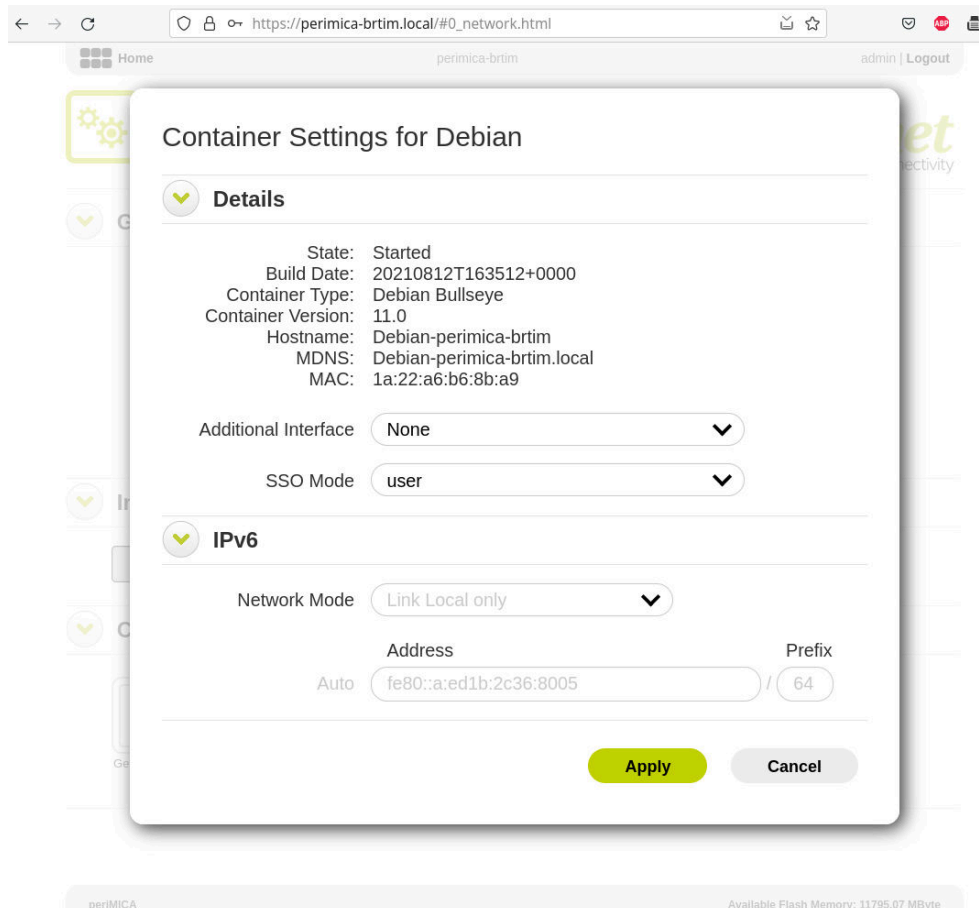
https://perimica-brtim.local/#0_network.html

Home
perimica-brtim
admin | Logout

et
ectivity

G

In

C

Ge

Container Settings for Debian

Details

| | |
|---|---|
| State: | Started |
| Build Date: | 20210812T163512+0000 |
| Container Type: | Debian Bullseye |
| Container Version: | 11.0 |
| Hostname: | Debian-perimica-brtim |
| MDNS: | Debian-perimica-brtim.local |
| MAC: | 1a:22:a6:b6:8b:a9 |

Additional Interface: None

SSO Mode: user

IPv6

Network Mode: Link Local only

Address
Prefix
Auto fe80::a:ed1b:2c36:8005 / 64

Apply
Cancel

periMICA
Available Flash Memory: 11795.07 MByte